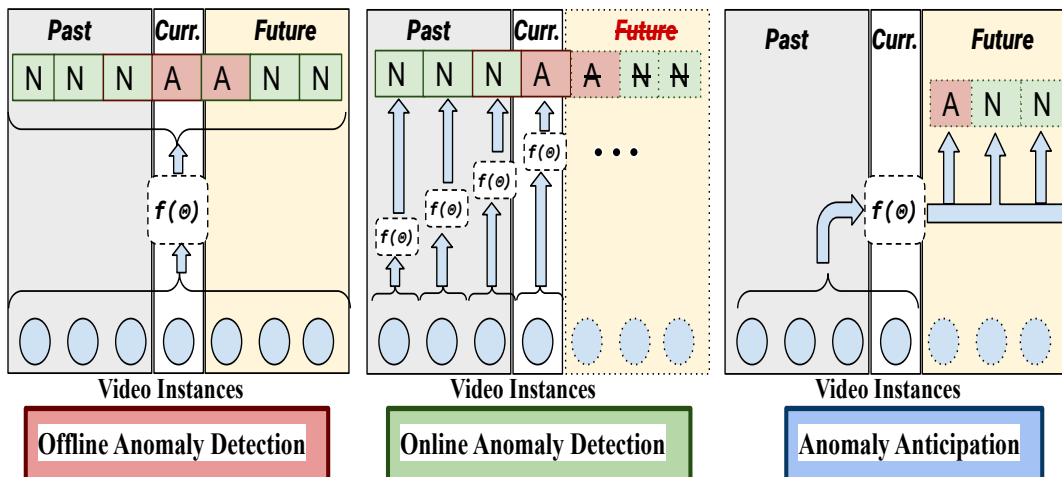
Past
Curr.
Future
N N N A A N N
$f(\Theta)$
Video Instances
Offline Anomaly Detection

Past
Curr.
Future
N N N A A N N
$f(\Theta)$
$f(\Theta)$
$f(\Theta)$
$f(\Theta)$
• • •
Video Instances
Online Anomaly Detection

Past
Curr.
Future
A N N
$f(\Theta)$
Video Instances
Anomaly Anticipation